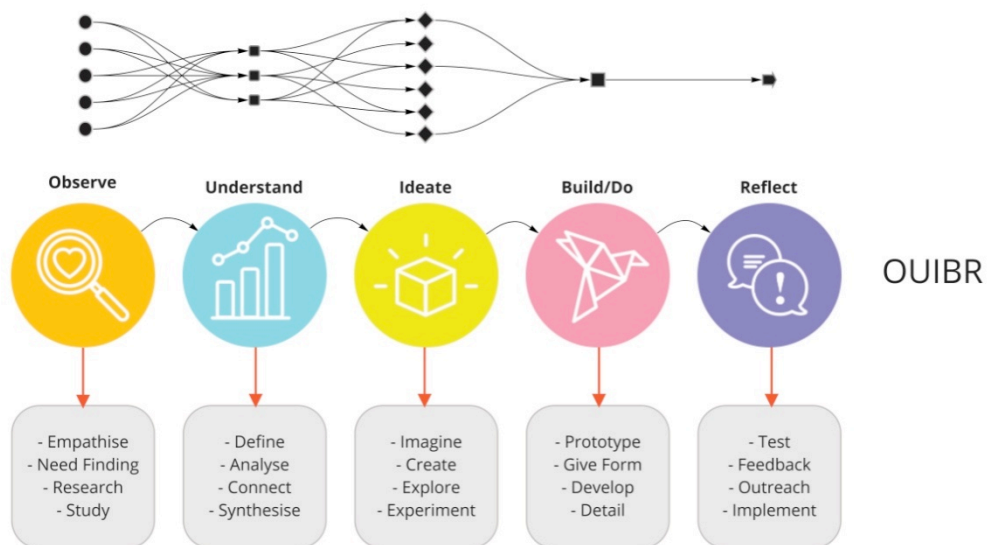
Observe

Understand

Ideate

Build/Do

Reflect

OUIBR

- Empathise
- Need Finding
- Research
- Study

- Define
- Analyse
- Connect
- Synthesise

- Imagine
- Create
- Explore
- Experiment

- Prototype
- Give Form
- Develop
- Detail

- Test
- Feedback
- Outreach
- Implement